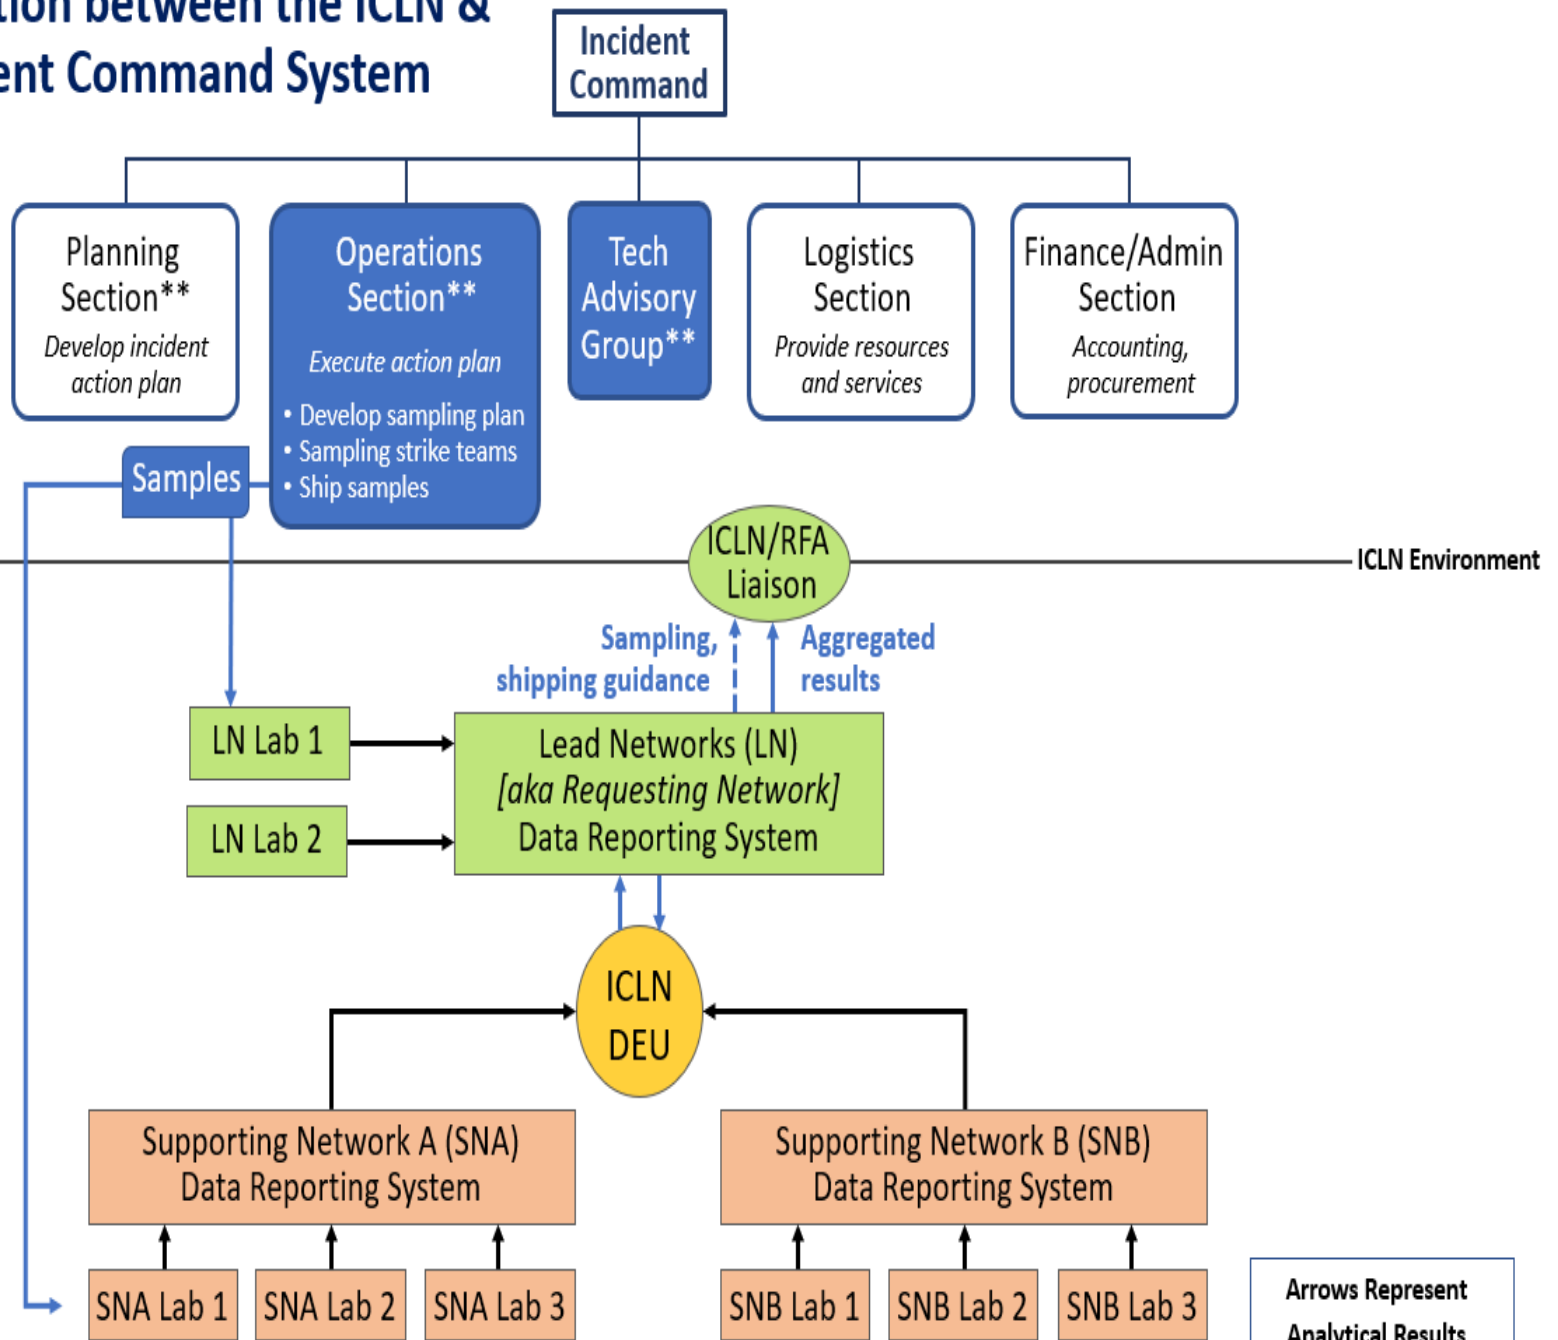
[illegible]tion between the ICLN & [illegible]ent Command System

Incident Command

Planning Section**
Develop incident action plan

Operations Section**
Execute action plan
• Develop sampling plan
• Sampling strike teams
• Ship samples

Tech Advisory Group**

Logistics Section
Provide resources and services

Finance/Admin Section
Accounting, procurement

Samples

ICLN/RFA Liaison

ICLN Environment

Sampling, shipping guidance

Aggregated results

LN Lab 1

LN Lab 2

Lead Networks (LN)
[aka Requesting Network]
Data Reporting System

ICLN DEU

Supporting Network A (SNA)
Data Reporting System

Supporting Network B (SNB)
Data Reporting System

SNA Lab 1

SNA Lab 2

SNA Lab 3

SNB Lab 1

SNB Lab 2

SNB Lab 3

Arrows Represent Analytical Results